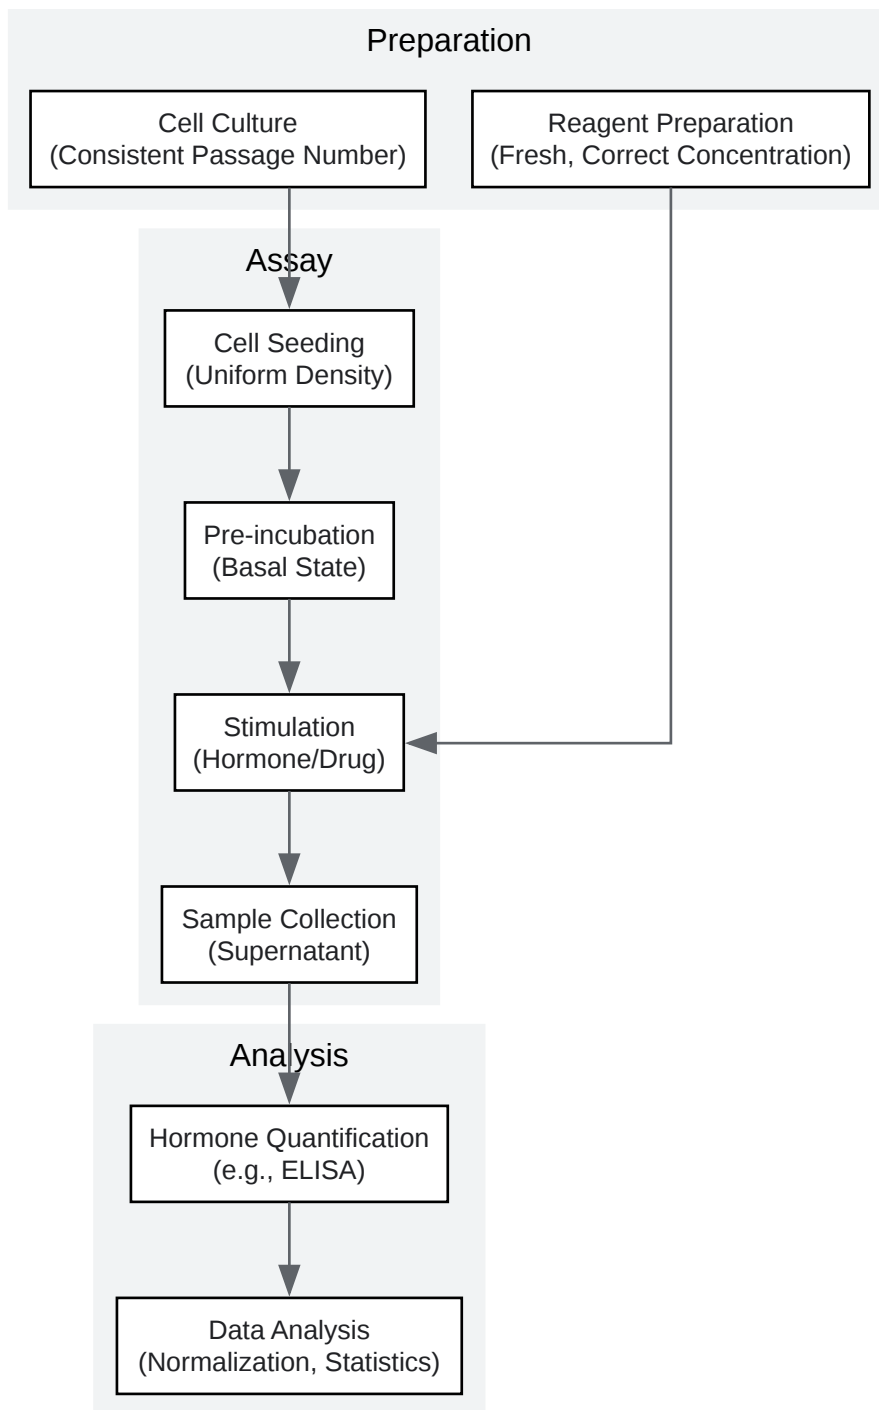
Preparation

Cell Culture
(Consistent Passage Number)

Reagent Preparation
(Fresh, Correct Concentration)

Assay

Cell Seeding
(Uniform Density)

Pre-incubation
(Basal State)

Stimulation
(Hormone/Drug)

Sample Collection
(Supernatant)

Analysis

Hormone Quantification
(e.g., ELISA)

Data Analysis
(Normalization, Statistics)